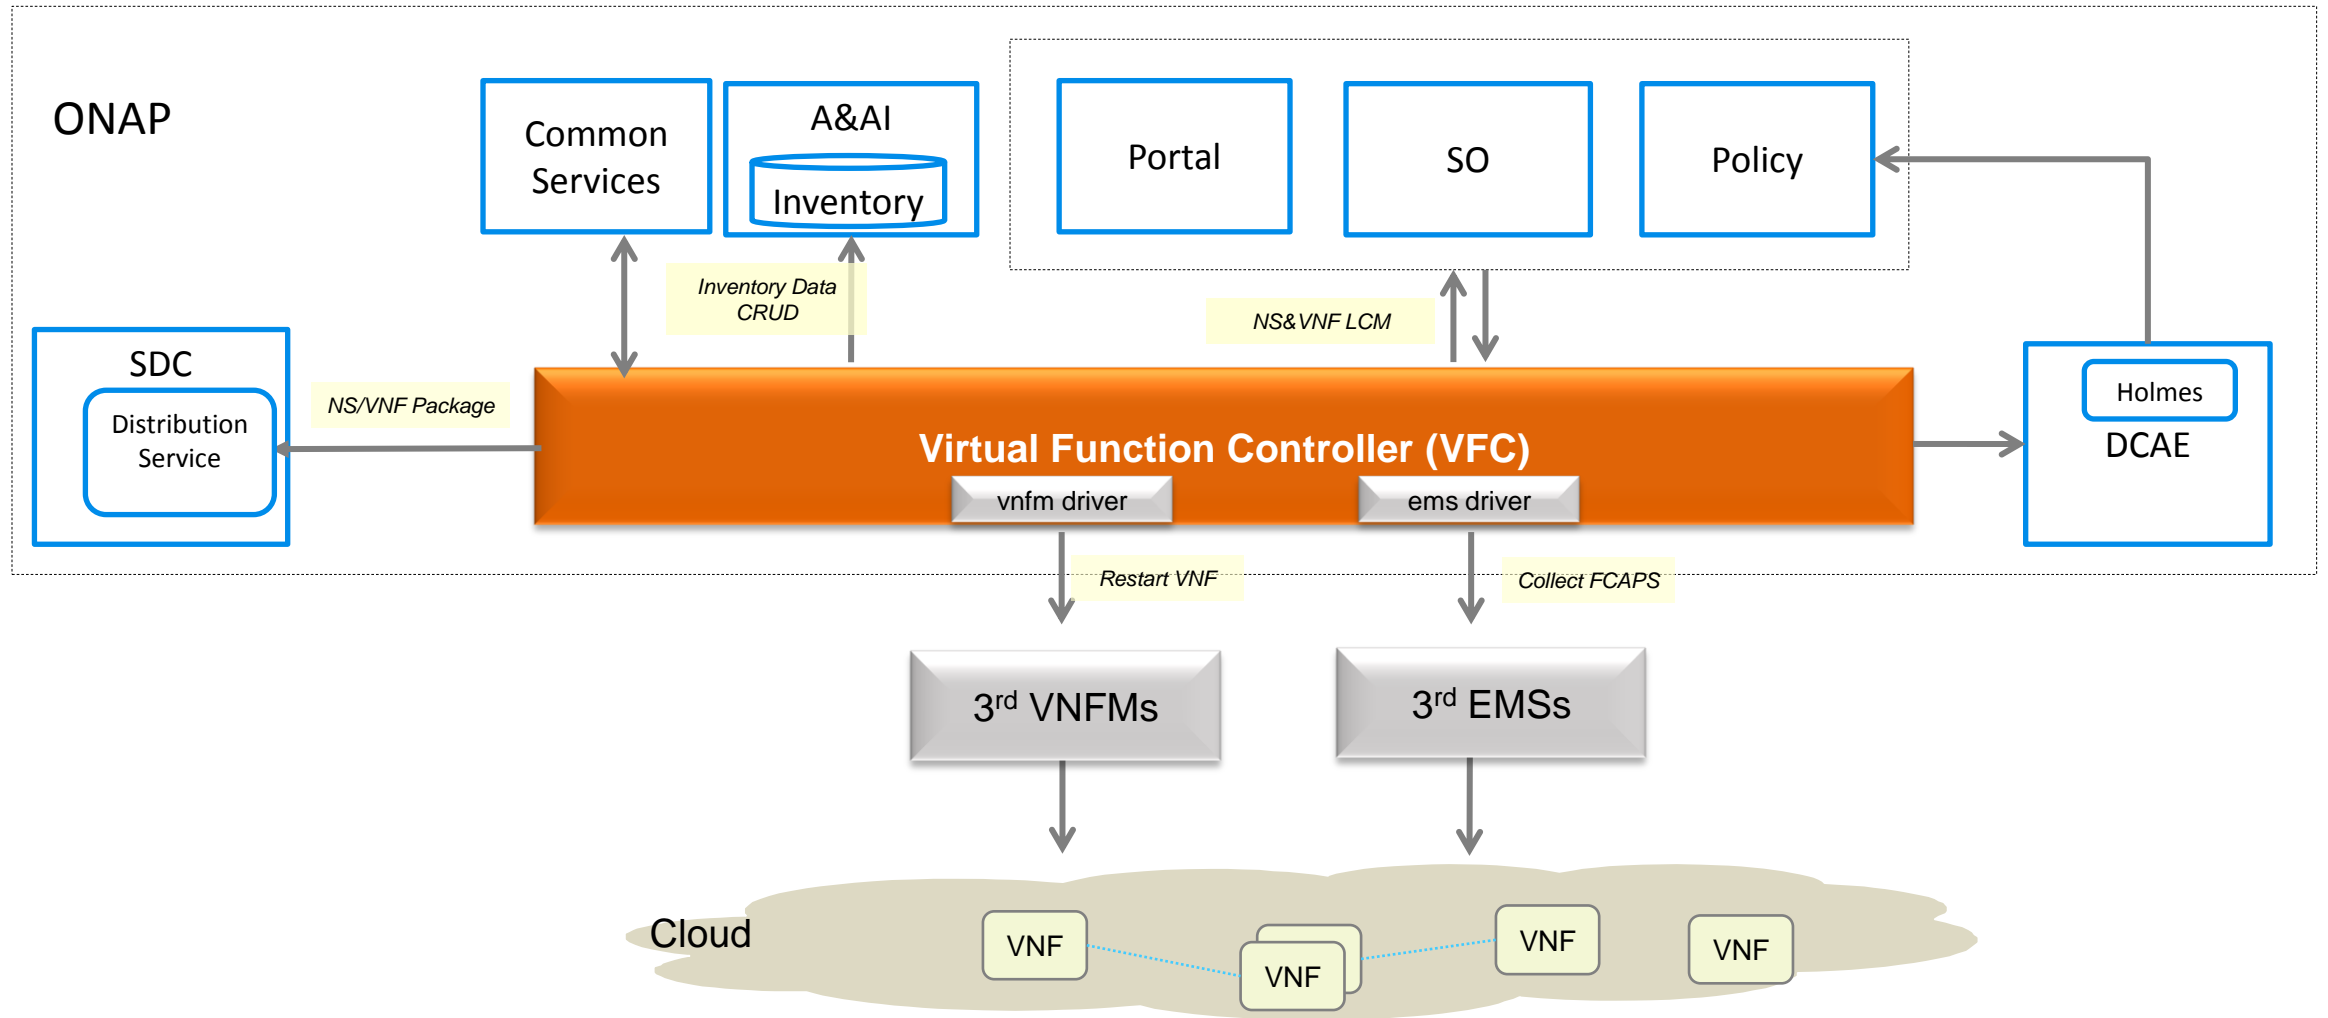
ONAP

Common Services

A&AI

Inventory

Portal

SO

Policy

Inventory Data CRUD

NS&VNF LCM

SDC

Distribution Service

NS/VNF Package

Virtual Function Controller (VFC)

vnfm driver

ems driver

Holmes

DCAE

Restart VNF

Collect FCAPS

3$^{rd}$ VNFMs

3$^{rd}$ EMSs

Cloud

VNF

VNF

VNF

VNF